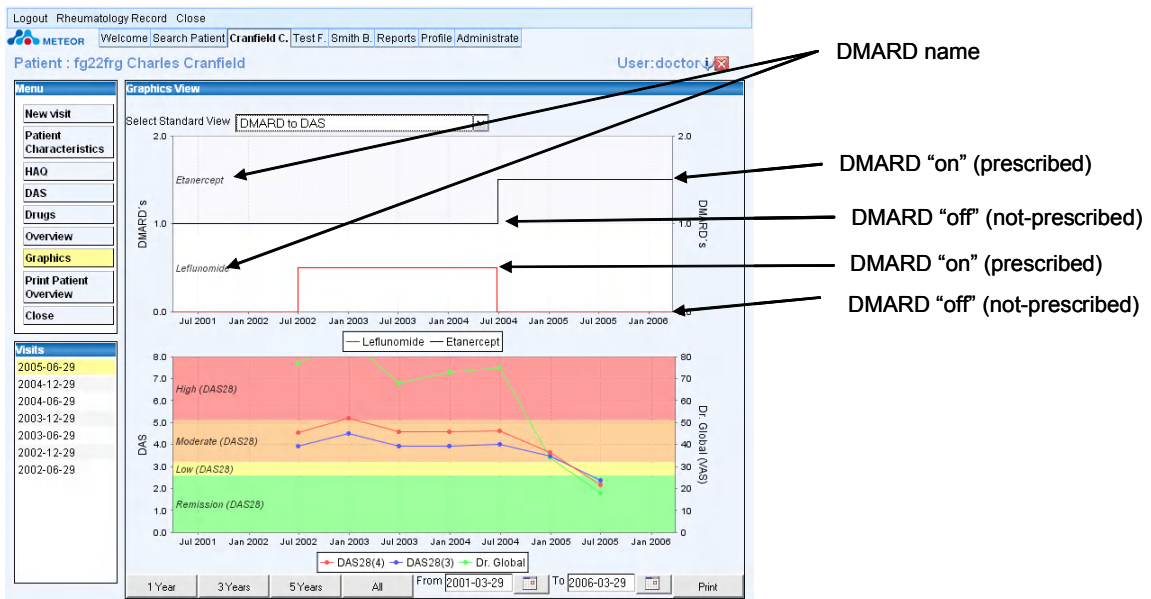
Logout Rheumatology Record Close

METEOR

Welcome | Search Patient | Cranfield C. | Test F. | Smith B. | Reports | Profile | Administrate

Patient : fg22frg Charles Cranfield

User:doctor

Menu

New visit
Patient Characteristics
HAQ
DAS
Drugs
Overview
Graphics
Print Patient Overview
Close

Visits

2005-06-29
2004-12-29
2004-06-29
2003-12-29
2003-06-29
2002-12-29
2002-06-29

Graphics View

Select Standard View DMARD to DAS

2.0 2.0
Etanercept
DMARD's 1.0 1.0 DMARD's
Leflunomide
0.0 0.0
Jul 2001 Jan 2002 Jul 2002 Jan 2003 Jul 2003 Jan 2004 Jul 2004 Jan 2005 Jul 2005 Jan 2006

Leflunomide Etanercept

8.0 80
7.0 70
6.0 60
5.0 50
4.0 40
3.0 30
2.0 20
1.0 10
0.0 0
High (DAS28)
Moderate (DAS28)
Low (DAS28)
Remission (DAS28)
DAS
Dr. Global (VAS)
Jul 2001 Jan 2002 Jul 2002 Jan 2003 Jul 2003 Jan 2004 Jul 2004 Jan 2005 Jul 2005 Jan 2006

DAS28(4) DAS28(3) Dr. Global

1 Year | 3 Years | 5 Years | All | From 2001-03-29 | To 2006-03-29 | Print

DMARD name

DMARD “on” (prescribed)

DMARD “off” (not-prescribed)

DMARD “on” (prescribed)

DMARD “off” (not-prescribed)